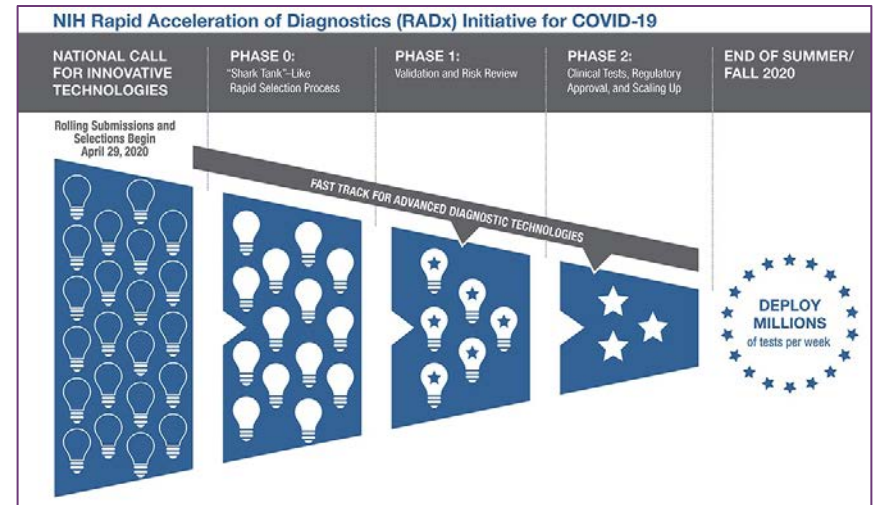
NIH Rapid Acceleration of Diagnostics (RADx) Initiative for COVID-19

NATIONAL CALL FOR INNOVATIVE TECHNOLOGIES

PHASE 0:
"Shark Tank"-Like Rapid Selection Process

PHASE 1:
Validation and Risk Review

PHASE 2:
Clinical Tests, Regulatory Approval, and Scaling Up

END OF SUMMER/ FALL 2020

Rolling Submissions and Selections Begin April 29, 2020

FAST TRACK FOR ADVANCED DIAGNOSTIC TECHNOLOGIES

DEPLOY MILLIONS of tests per week